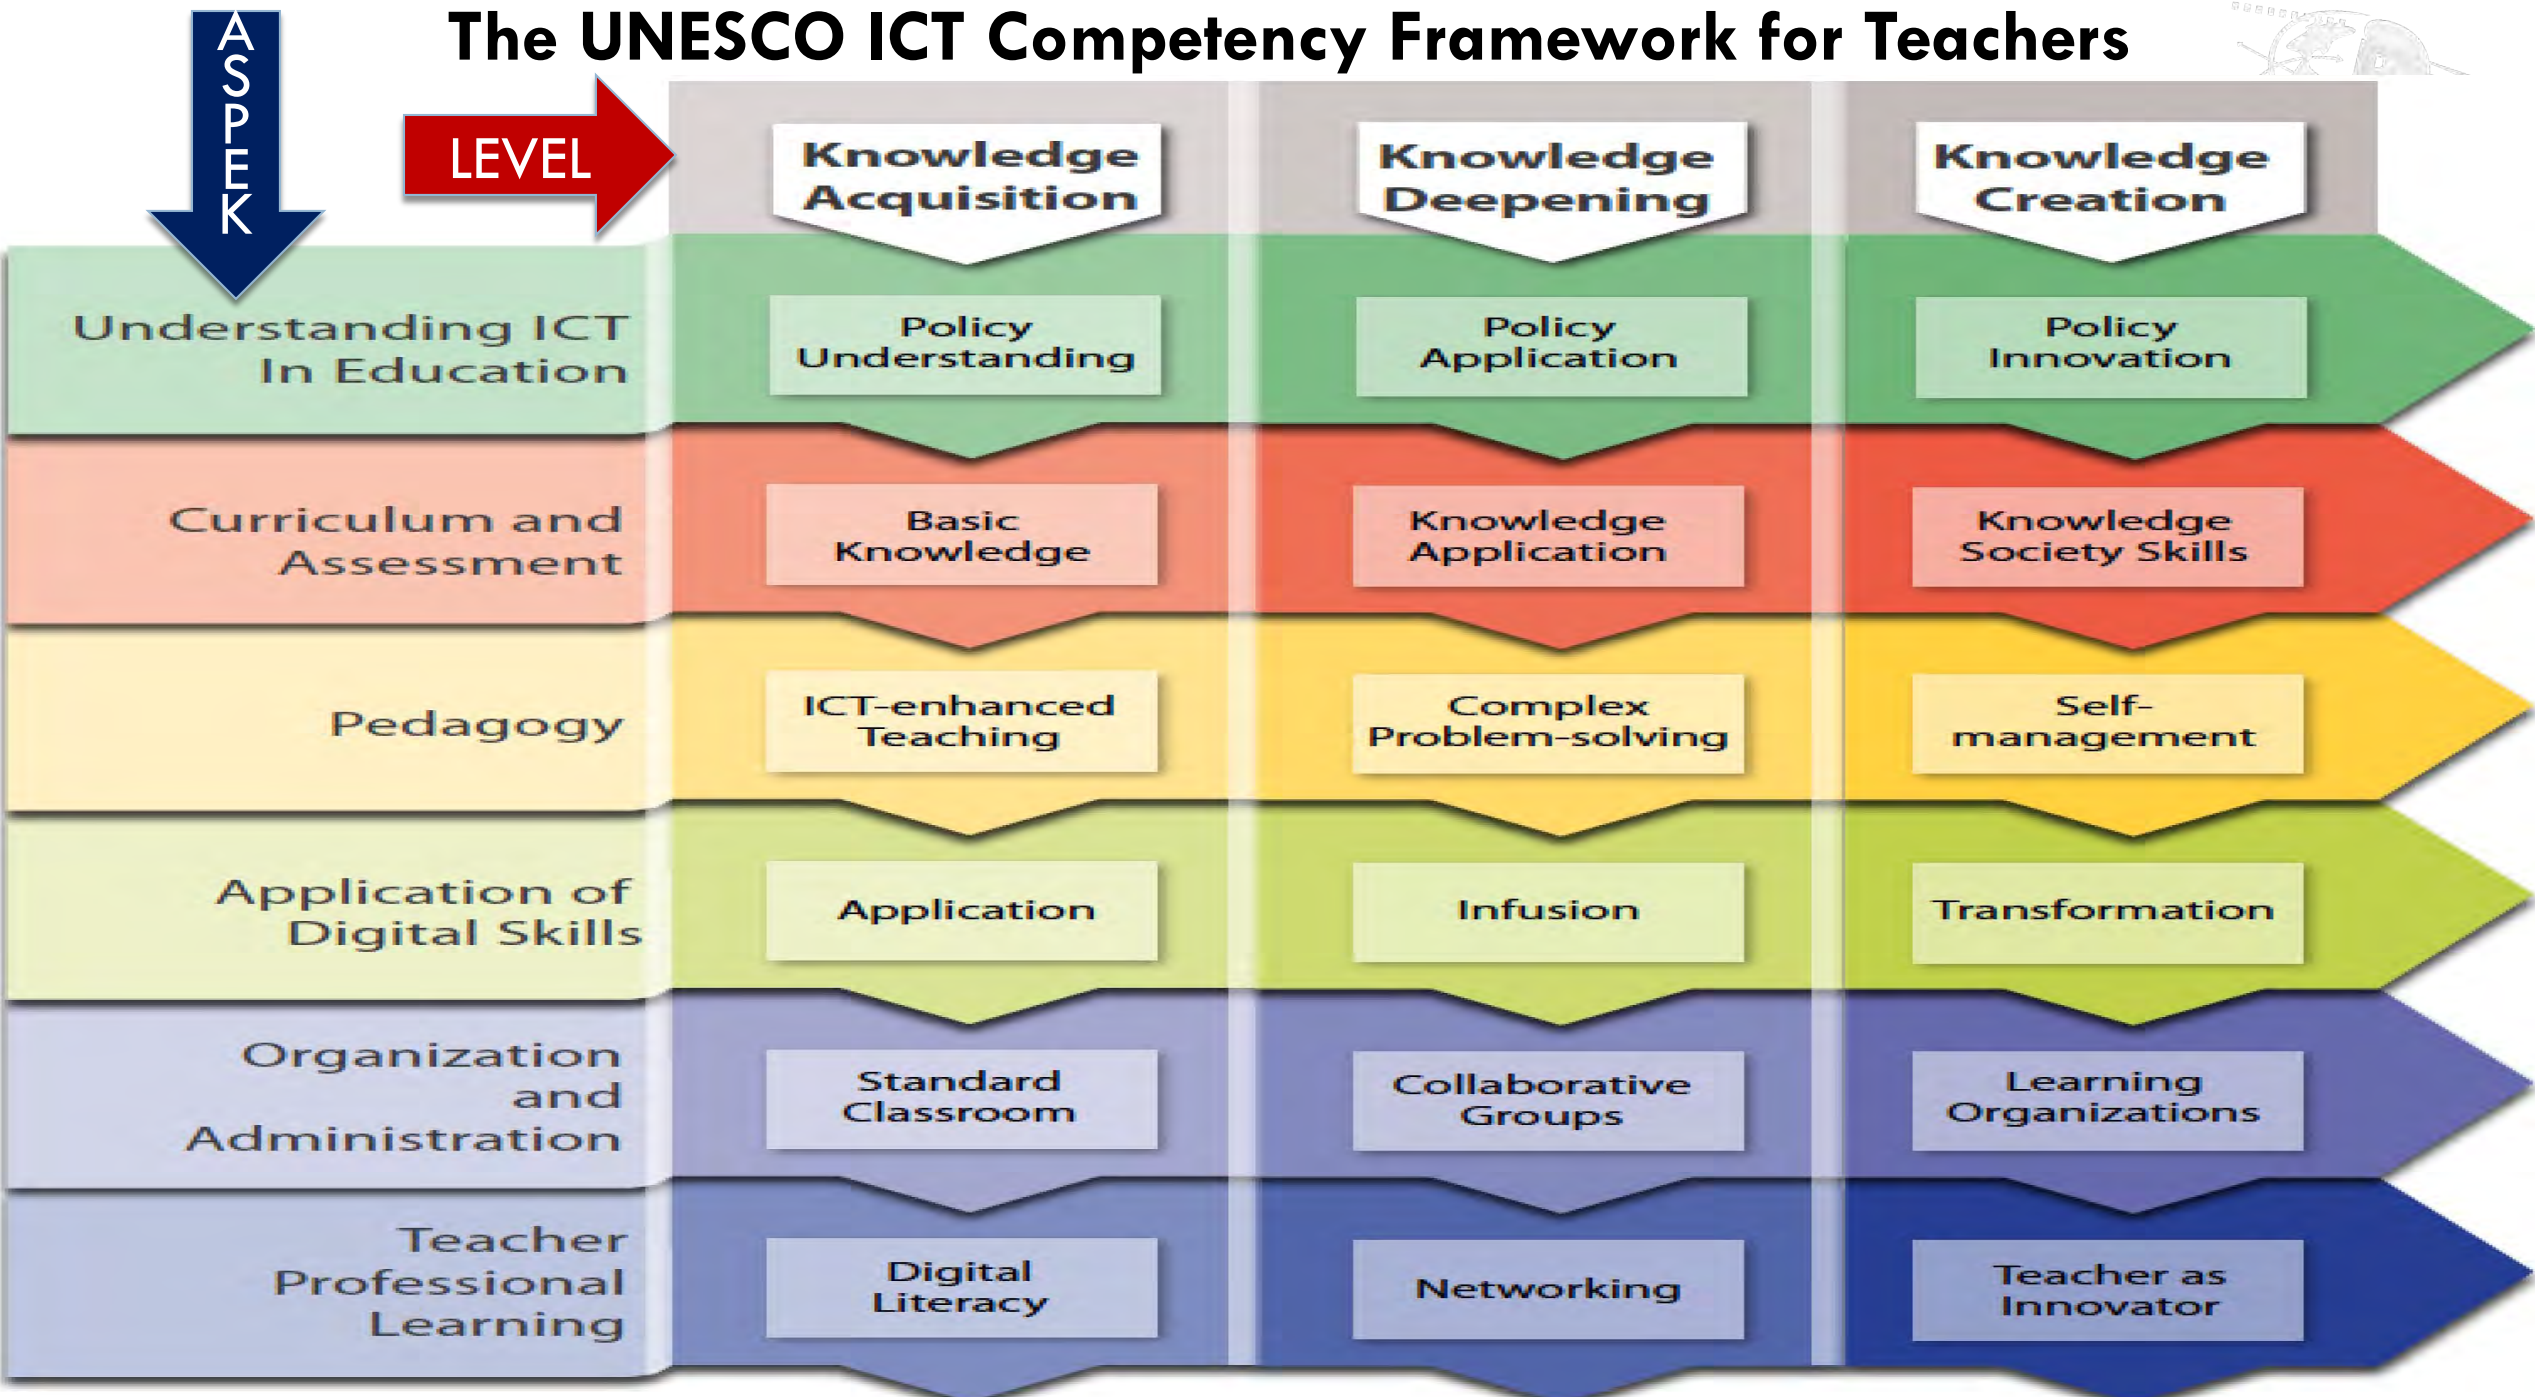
The UNESCO ICT Competency Framework for Teachers

ASPEK

LEVEL

| | Knowledge Acquisition | Knowledge Deepening | Knowledge Creation |
|---|---|---|---|
| Understanding ICT In Education | Policy Understanding | Policy Application | Policy Innovation |
| Curriculum and Assessment | Basic Knowledge | Knowledge Application | Knowledge Society Skills |
| Pedagogy | ICT-enhanced Teaching | Complex Problem-solving | Self-management |
| Application of Digital Skills | Application | Infusion | Transformation |
| Organization and Administration | Standard Classroom | Collaborative Groups | Learning Organizations |
| Teacher Professional Learning | Digital Literacy | Networking | Teacher as Innovator |